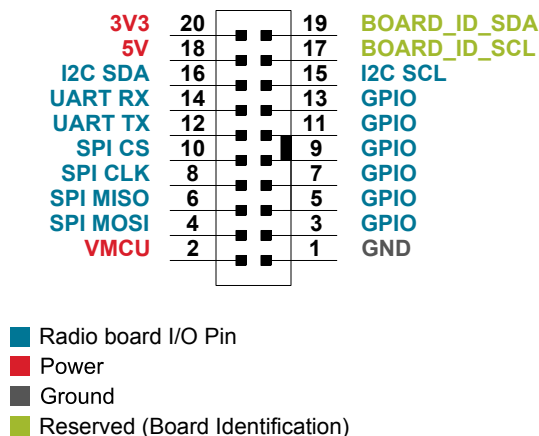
| | | | |
|---|---|---|---|
| 3V3 | 20 | 19 | BOARD_ID_SDA |
| 5V | 18 | 17 | BOARD_ID_SCL |
| I2C SDA | 16 | 15 | I2C SCL |
| UART RX | 14 | 13 | GPIO |
| UART TX | 12 | 11 | GPIO |
| SPI CS | 10 | 9 | GPIO |
| SPI CLK | 8 | 7 | GPIO |
| SPI MISO | 6 | 5 | GPIO |
| SPI MOSI | 4 | 3 | GPIO |
| VMCU | 2 | 1 | GND |

Radio board I/O Pin
Power
Ground
Reserved (Board Identification)